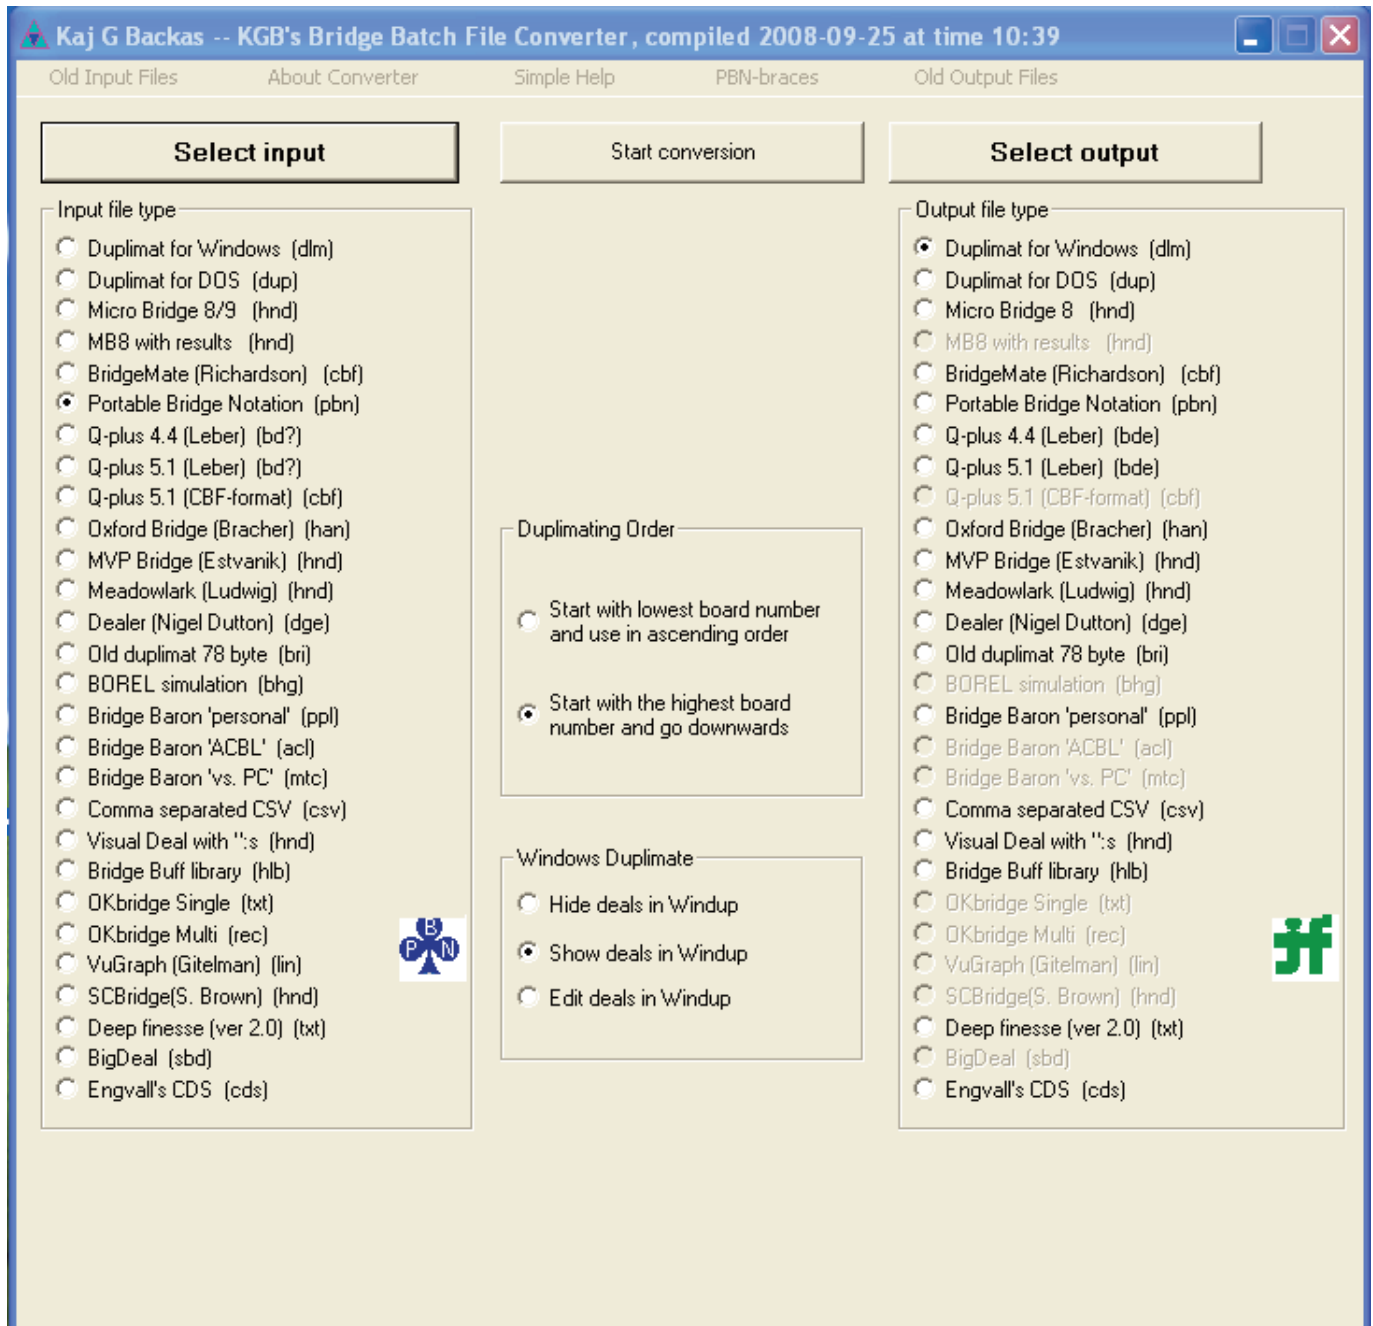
Kaj G Backas -- KGB's Bridge Batch File Converter, compiled 2008-09-25 at time 10:39

Old Input Files About Converter Simple Help PBN-braces Old Output Files

Select input

Start conversion

Select output

Input file type
Duplimat for Windows (dlm)
Duplimat for DOS (dup)
Micro Bridge 8/9 (hnd)
MB8 with results (hnd)
BridgeMate (Richardson) (cbf)
Portable Bridge Notation (pbn)
Q-plus 4.4 (Leber) (bd?)
Q-plus 5.1 (Leber) (bd?)
Q-plus 5.1 (CBF-format) (cbf)
Oxford Bridge (Bracher) (han)
MVP Bridge (Estvanik) (hnd)
Meadowlark (Ludwig) (hnd)
Dealer (Nigel Dutton) (dge)
Old duplimat 78 byte (bri)
BOREL simulation (bhg)
Bridge Baron 'personal' (ppl)
Bridge Baron 'ACBL' (acl)
Bridge Baron 'vs. PC' (mtc)
Comma separated CSV (csv)
Visual Deal with '':s (hnd)
Bridge Buff library (hlb)
OKbridge Single (txt)
OKbridge Multi (rec)
VuGraph (Gitelman) (lin)
SCBridge(S. Brown) (hnd)
Deep finesse (ver 2.0) (txt)
BigDeal (sbd)
Engvall's CDS (cds)

B P N

Duplimating Order
Start with lowest board number and use in ascending order
Start with the highest board number and go downwards

Windows Duplimate
Hide deals in Windup
Show deals in Windup
Edit deals in Windup

Output file type
Duplimat for Windows (dlm)
Duplimat for DOS (dup)
Micro Bridge 8 (hnd)
MB8 with results (hnd)
BridgeMate (Richardson) (cbf)
Portable Bridge Notation (pbn)
Q-plus 4.4 (Leber) (bde)
Q-plus 5.1 (Leber) (bde)
Q-plus 5.1 (CBF-format) (cbf)
Oxford Bridge (Bracher) (han)
MVP Bridge (Estvanik) (hnd)
Meadowlark (Ludwig) (hnd)
Dealer (Nigel Dutton) (dge)
Old duplimat 78 byte (bri)
BOREL simulation (bhg)
Bridge Baron 'personal' (ppl)
Bridge Baron 'ACBL' (acl)
Bridge Baron 'vs. PC' (mtc)
Comma separated CSV (csv)
Visual Deal with '':s (hnd)
Bridge Buff library (hlb)
OKbridge Single (txt)
OKbridge Multi (rec)
VuGraph (Gitelman) (lin)
SCBridge(S. Brown) (hnd)
Deep finesse (ver 2.0) (txt)
BigDeal (sbd)
Engvall's CDS (cds)